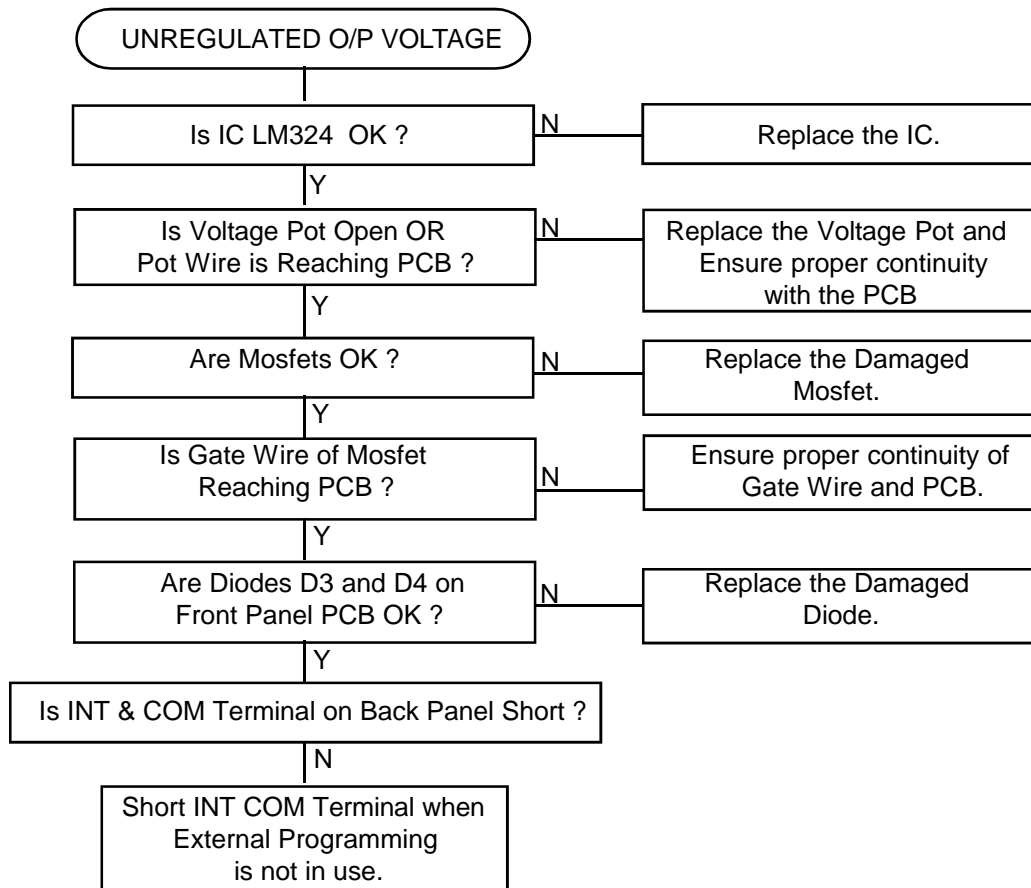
UNREGULATED O/P VOLTAGE

Is IC LM324 OK ?

N

Replace the IC.

Y

Is Voltage Pot Open OR Pot Wire is Reaching PCB ?

N

Replace the Voltage Pot and Ensure proper continuity with the PCB

Y

Are Mosfets OK ?

N

Replace the Damaged Mosfet.

Y

Is Gate Wire of Mosfet Reaching PCB ?

N

Ensure proper continuity of Gate Wire and PCB.

Y

Are Diodes D3 and D4 on Front Panel PCB OK ?

N

Replace the Damaged Diode.

Y

Is INT & COM Terminal on Back Panel Short ?

N

Short INT COM Terminal when External Programming is not in use.